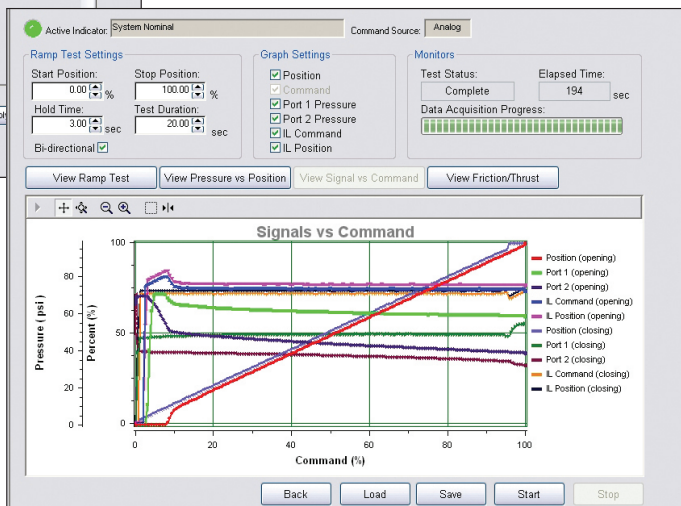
Active Indicator: System Nominal
Command Source: Analog

Ramp Test Settings
Start Position:
0.00 %
Stop Position:
100.00 %
Hold Time:
3.00 sec
Test Duration:
20.00 sec
Bi-directional

Graph Settings
Position
Command
Port 1 Pressure
Port 2 Pressure
IL Command
IL Position

Monitors
Test Status:
Complete
Elapsed Time:
194 sec
Data Acquisition Progress:

View Ramp Test
View Pressure vs Position
View Signal vs Command
View Friction/Thrust

Signals vs Command

Pressure (psi)
Percent (%)
Command (%)

| Pressure | Percent |
|---|---|
| 80 | 100 |
| 60 | 50 |
| 40 | |
| 20 | |
| 0 | 0 |

0 20 40 60 80 100

Position (opening)
Port 1 (opening)
Port 2 (opening)
IL Command (opening)
IL Position (opening)
Position (closing)
Port 1 (closing)
Port 2 (closing)
IL Command (closing)
IL Position (closing)

Back
Load
Save
Start
Stop